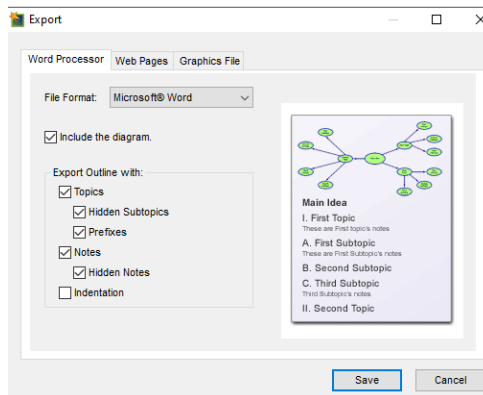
Export

Word Processor | Web Pages | Graphics File

File Format: Microsoft® Word

Include the diagram.

Export Outline with:
Topics
Hidden Subtopics
Prefixes
Notes
Hidden Notes
Indentation

Main Idea
I. First Topic
These are First topic's notes
A. First Subtopic
These are First Subtopic's notes
B. Second Subtopic
C. Third Subtopic
Third Subtopic's notes
II. Second Topic

Save
Cancel